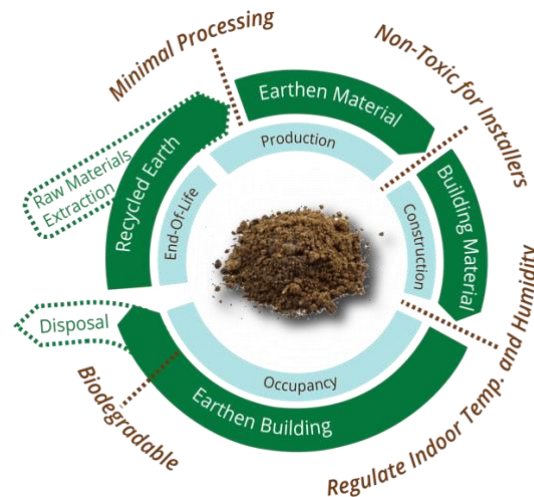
Minimal Processing
Non-Toxic for Installers
Earthen Material
Production
Raw Materials Extraction
Recycled Earth
End-Of-Life
Construction
Building Material
Regulate Indoor Temp. and Humidity
Disposal
Occupancy
Earthen Building
Biodegradable